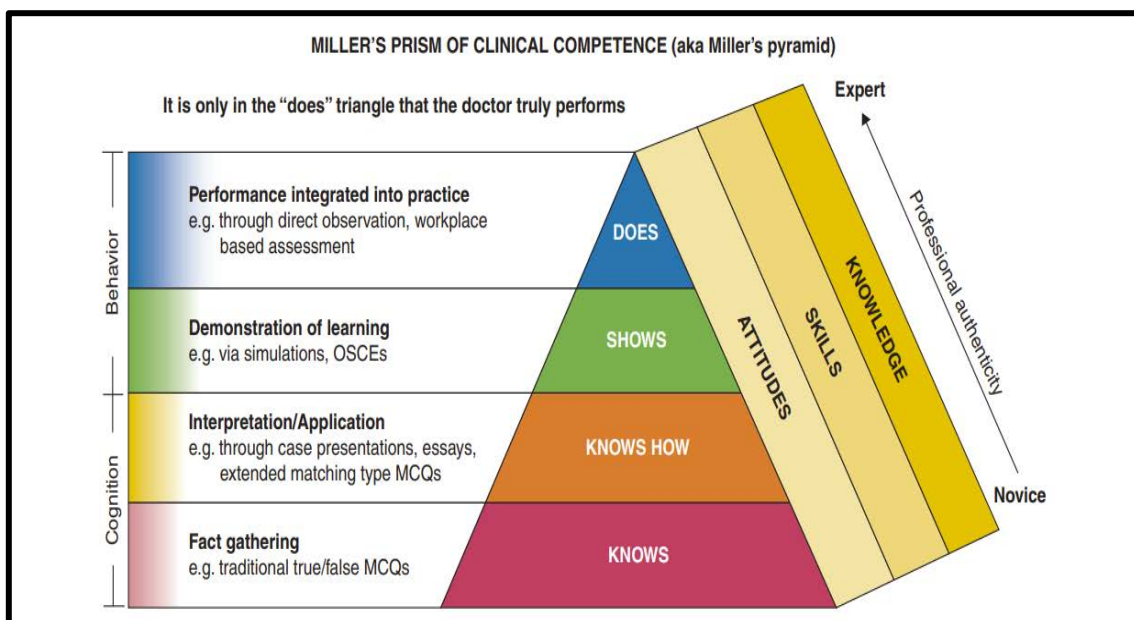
MILLER'S PRISM OF CLINICAL COMPETENCE (aka Miller's pyramid)

It is only in the "does" triangle that the doctor truly performs

Behavior

Performance integrated into practice
e.g. through direct observation, workplace based assessment

DOES

Demonstration of learning
e.g. via simulations, OSCEs

SHOWS

Cognition

Interpretation/Application
e.g. through case presentations, essays, extended matching type MCQs

KNOWS HOW

Fact gathering
e.g. traditional true/false MCQs

KNOWS

ATTITUDES

SKILLS

KNOWLEDGE

Expert

Professional authenticity

Novice